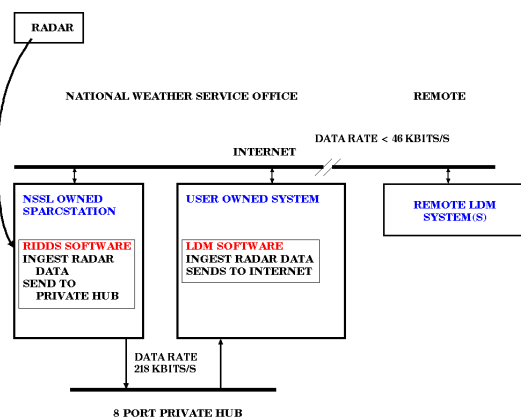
RADAR

NATIONAL WEATHER SERVICE OFFICE

REMOTE

DATA RATE < 46 KBITS/S

INTERNET

NSSL OWNED SPARCSTATION

RIDDS SOFTWARE
INGEST RADAR DATA
SEND TO PRIVATE HUB

USER OWNED SYSTEM

LDM SOFTWARE
INGEST RADAR DATA
SENDS TO INTERNET

REMOTE LDM SYSTEM(S)

DATA RATE 218 KBITS/S

8 PORT PRIVATE HUB